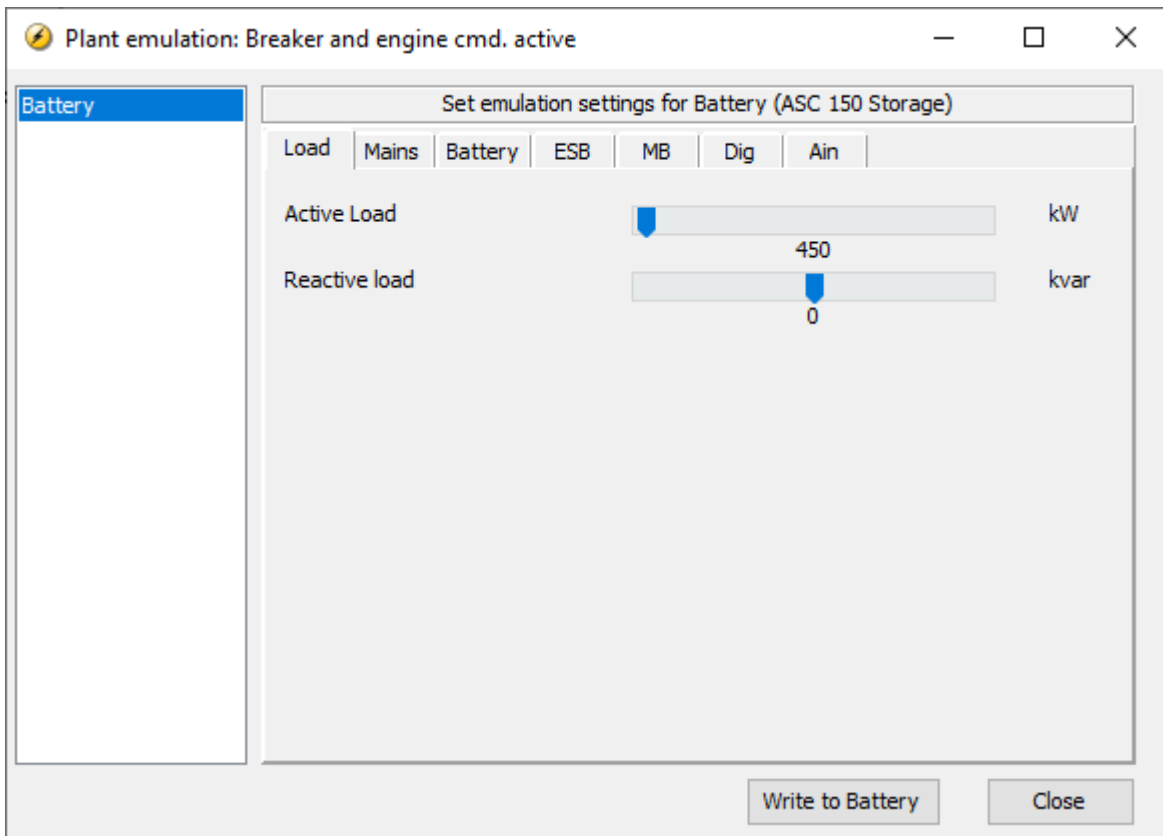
Plant emulation: Breaker and engine cmd. active

Battery

Set emulation settings for Battery (ASC 150 Storage)

Load | Mains | Battery | ESB | MB | Dig | Ain

Active Load
450
kW

Reactive load
0
kvar

Write to Battery
Close